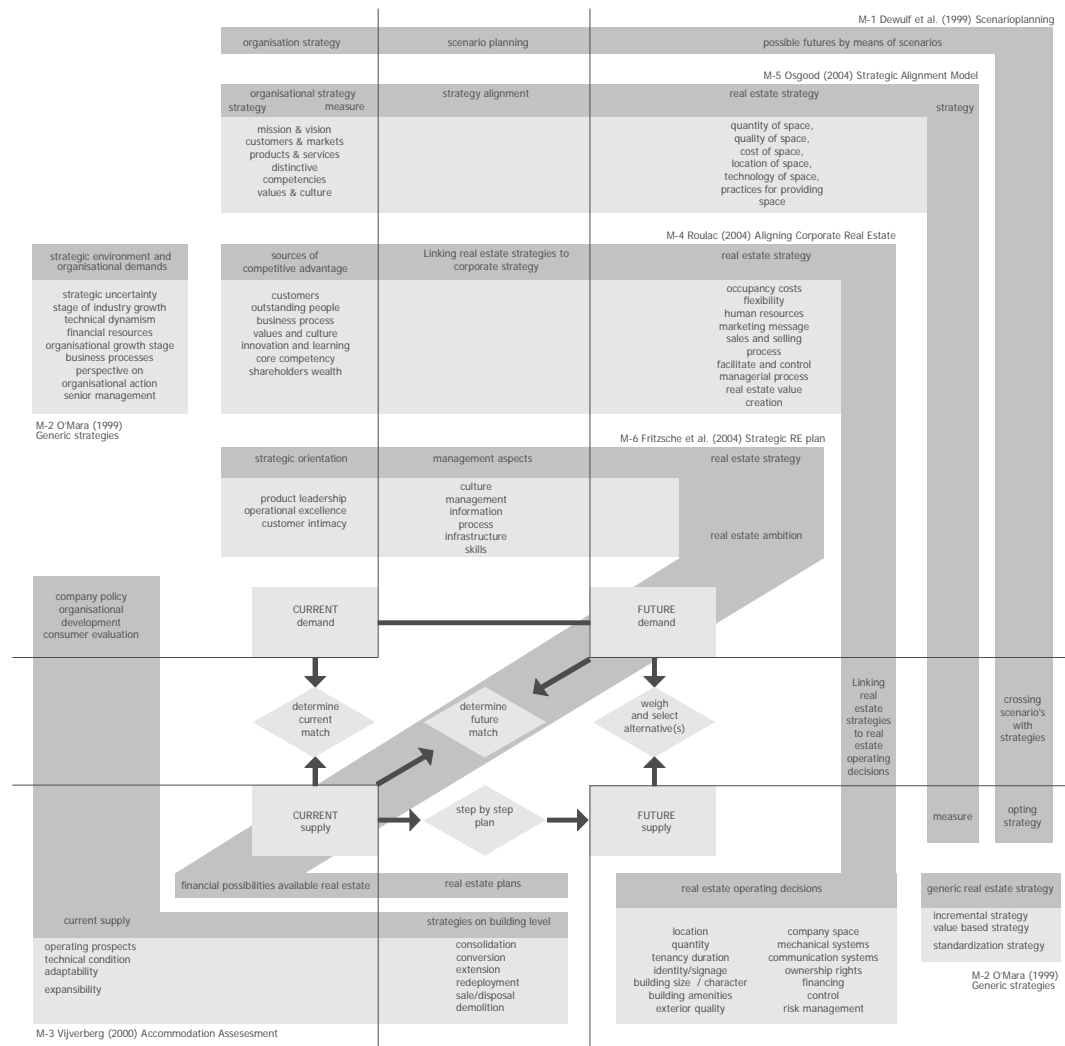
M-1 Dewulf et al. (1999) Scenarioplanning

organisation strategy

scenario planning

possible futures by means of scenarios

M-5 Osgood (2004) Strategic Alignment Model

organisational strategy
strategy measure

strategy alignment

real estate strategy

strategy

mission & vision
customers & markets
products & services
distinctive competencies
values & culture

quantity of space,
quality of space,
cost of space,
location of space,
technology of space,
practices for providing space

M-4 Roulac (2004) Aligning Corporate Real Estate

strategic environment and organisational demands

strategic uncertainty
stage of industry growth
technical dynamism
financial resources
organisational growth stage
business processes
perspective on organisational action
senior management

M-2 O'Mara (1999)
Generic strategies

sources of competitive advantage

customers
outstanding people
business process
values and culture
innovation and learning
core competency
shareholders wealth

Linking real estate strategies to corporate strategy

real estate strategy

occupancy costs
flexibility
human resources
marketing message
sales and selling process
facilitate and control managerial process
real estate value creation

M-6 Fritzsche et al. (2004) Strategic RE plan

strategic orientation

management aspects

real estate strategy

product leadership
operational excellence
customer intimacy

culture
management
information
process
infrastructure
skills

real estate ambition

company policy
organisational development
consumer evaluation

CURRENT
demand

FUTURE
demand

determine current match

determine future match

weigh and select alternative(s)

Linking real estate strategies to real estate operating decisions

crossing scenario's with strategies

CURRENT
supply

step by step plan

FUTURE
supply

measure

opting strategy

financial possibilities available real estate

real estate plans

real estate operating decisions

generic real estate strategy

current supply

strategies on building level

operating prospects
technical condition
adaptability
expansibility

consolidation
conversion
extension
redeployment
sale/disposal
demolition

location
quantity
tenancy duration
identity/signage
building size / character
building amenities
exterior quality

company space
mechanical systems
communication systems
ownership rights
financing
control
risk management

incremental strategy
value based strategy
standardization strategy

M-2 O'Mara (1999)
Generic strategies

M-3 Vijverberg (2000) Accommodation Assesesment